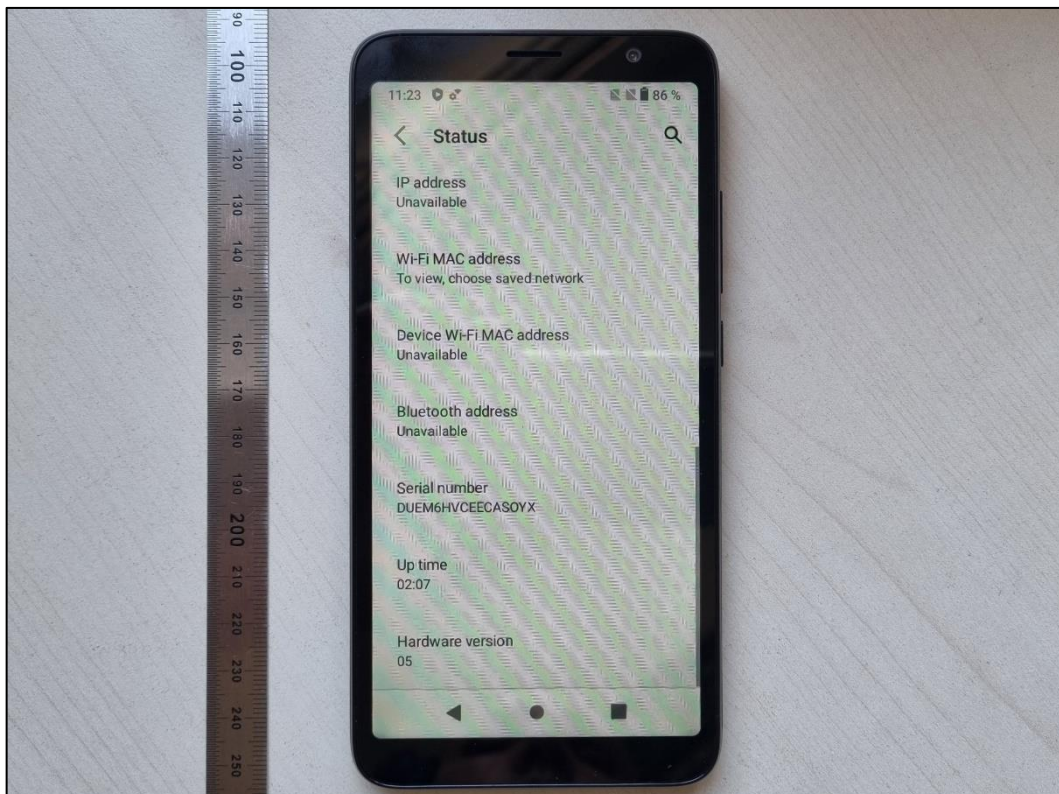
90
100
110
120
130
140
150
160
170
180
190
200
210
220
230
240
250

11:23
86 %

Status

IP address
Unavailable

Wi-Fi MAC address
To view, choose saved network

Device Wi-Fi MAC address
Unavailable

Bluetooth address
Unavailable

Serial number
DUEM6HVCEECASOYX

Up time
02:07

Hardware version
05